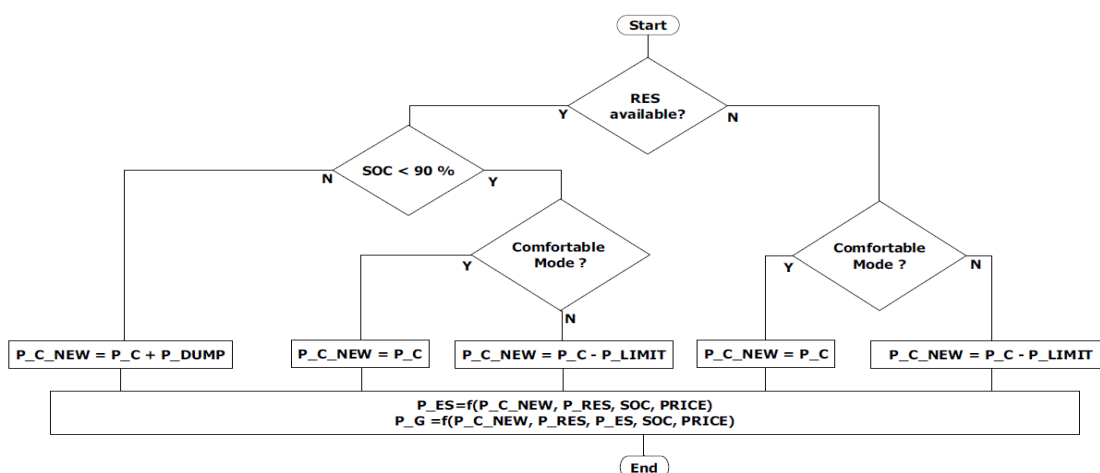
Start

RES available?

Y

N

SOC < 90 %

N

Y

Comfortable Mode ?

Y

N

Comfortable Mode ?

Y

N

P_C_NEW = P_C + P_DUMP

P_C_NEW = P_C

P_C_NEW = P_C - P_LIMIT

P_C_NEW = P_C

P_C_NEW = P_C - P_LIMIT

P_ES=f(P_C_NEW, P_RES, SOC, PRICE)
P_G =f(P_C_NEW, P_RES, P_ES, SOC, PRICE)

End